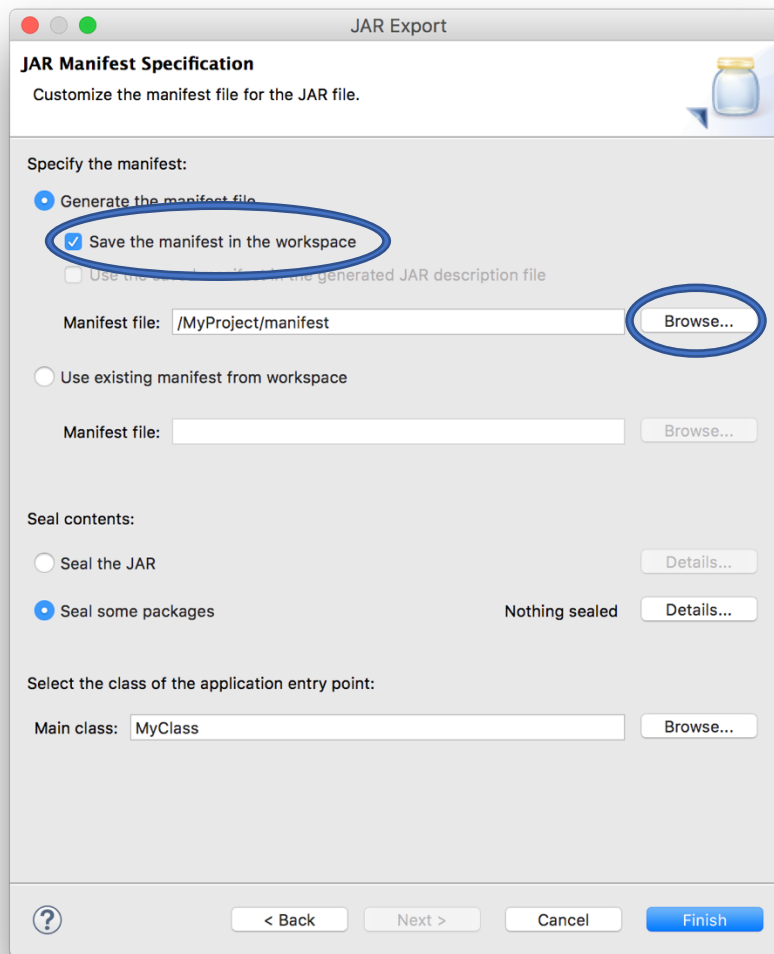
JAR Export

JAR Manifest Specification

Customize the manifest file for the JAR file.

Specify the manifest:

Generate the manifest file

Save the manifest in the workspace

Use the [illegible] manifest in the generated JAR description file

Manifest file: /MyProject/manifest

Browse...

Use existing manifest from workspace

Manifest file:

Browse...

Seal contents:

Seal the JAR

Details...

Seal some packages

Nothing sealed

Details...

Select the class of the application entry point:

Main class: MyClass

Browse...

?

< Back

Next >

Cancel

Finish